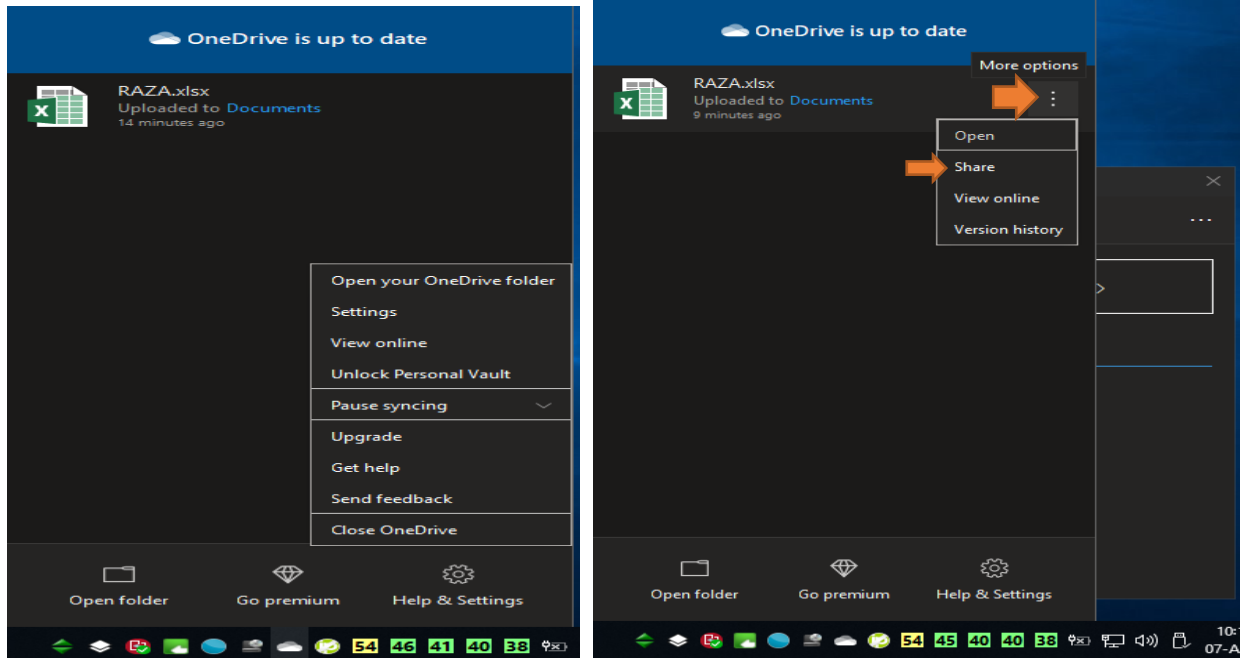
OneDrive is up to date

RAZA.xlsx
Uploaded to Documents
14 minutes ago

Open your OneDrive folder
Settings
View online
Unlock Personal Vault
Pause syncing
Upgrade
Get help
Send feedback
Close OneDrive

Open folder
Go premium
Help & Settings

54 46 41 40 38

OneDrive is up to date

RAZA.xlsx
Uploaded to Documents
9 minutes ago

More options

Open
Share
View online
Version history

Open folder
Go premium
Help & Settings

54 45 40 40 38

10:
07-A